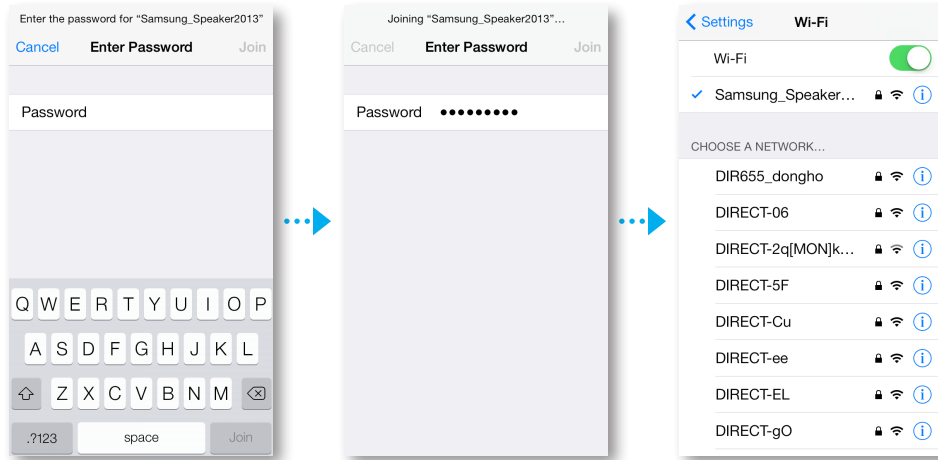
Enter the password for "Samsung_Speaker2013"

Cancel Enter Password Join

Password

Q W E R T Y U I O P
A S D F G H J K L
Z X C V B N M
.?123 space Join

Joining "Samsung_Speaker2013"...

Cancel Enter Password Join

Password •••••••••

Settings Wi-Fi

Wi-Fi

Samsung_Speaker...

CHOOSE A NETWORK...

DIR655_dongho

DIRECT-06

DIRECT-2q[MON]k...

DIRECT-5F

DIRECT-Cu

DIRECT-ee

DIRECT-EL

DIRECT-gO